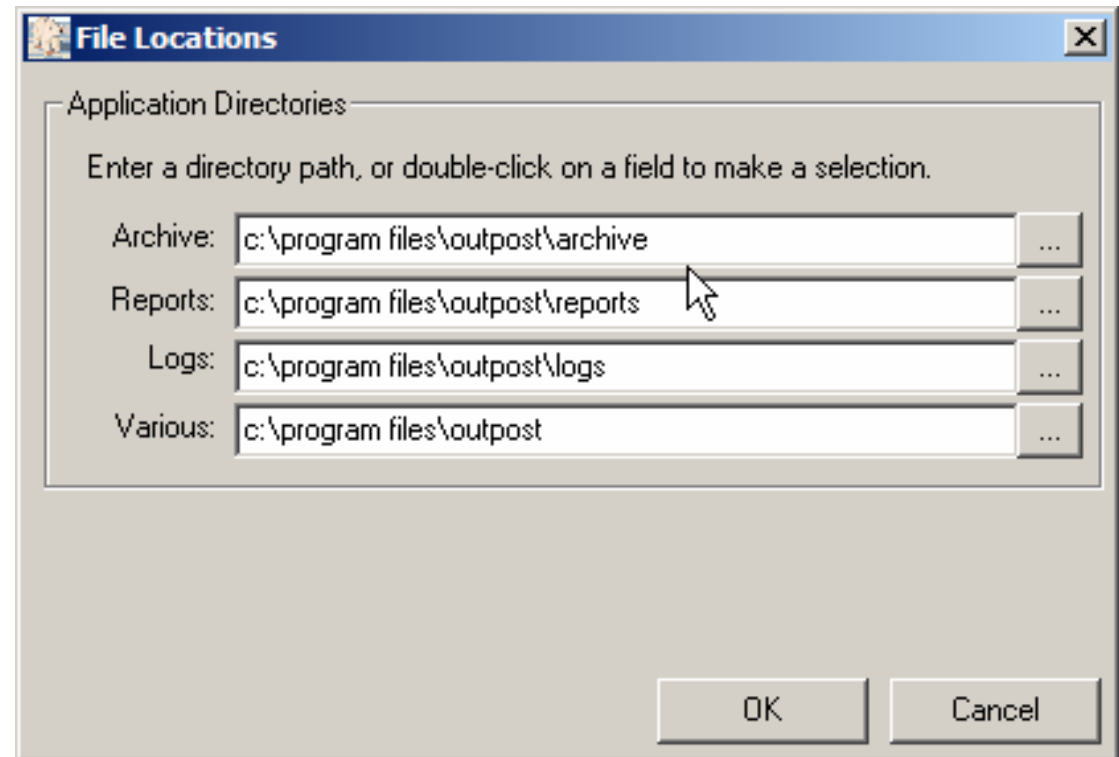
File Locations

Application Directories

Enter a directory path, or double-click on a field to make a selection.

Archive: c:\program files\outpost\archive ...

Reports: c:\program files\outpost\reports ...

Logs: c:\program files\outpost\logs ...

Various: c:\program files\outpost ...

OK

Cancel